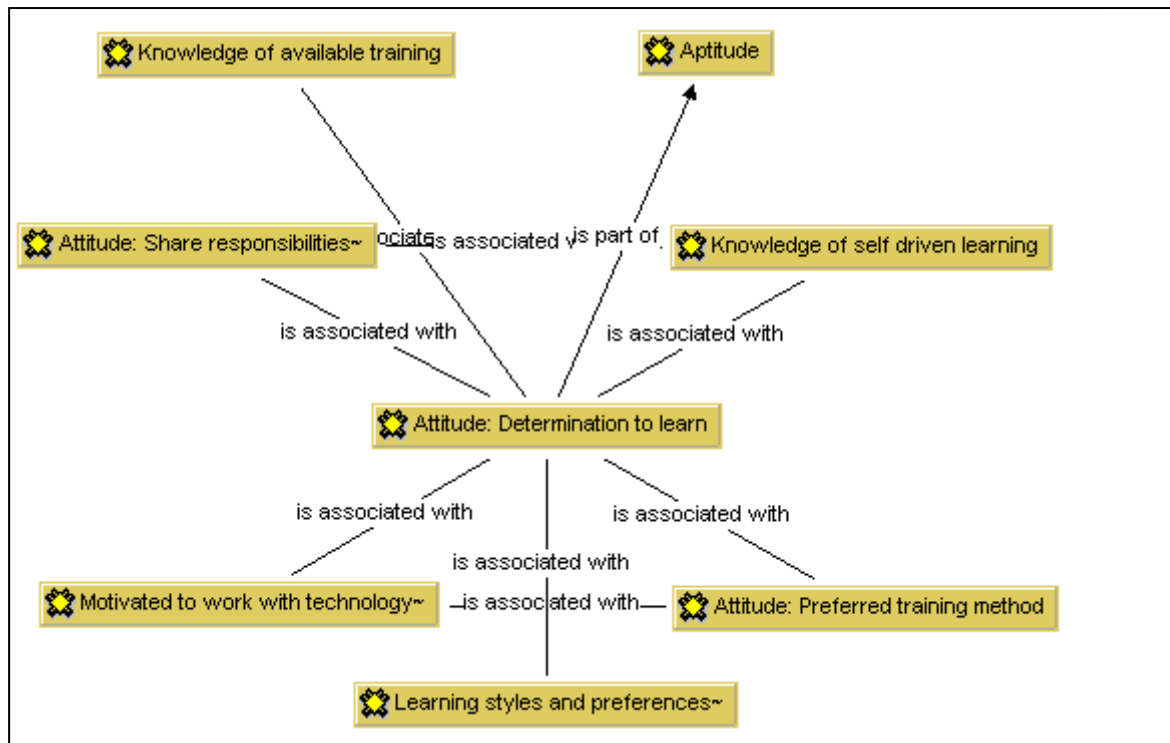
Knowledge of available training

Aptitude

Attitude: Share responsibilities~

ociate

is associated v

is part of

Knowledge of self driven learning

is associated with

is associated with

Attitude: Determination to learn

is associated with

is associated with

is associated with

Motivated to work with technology~

is associated with

Attitude: Preferred training method

Learning styles and preferences~